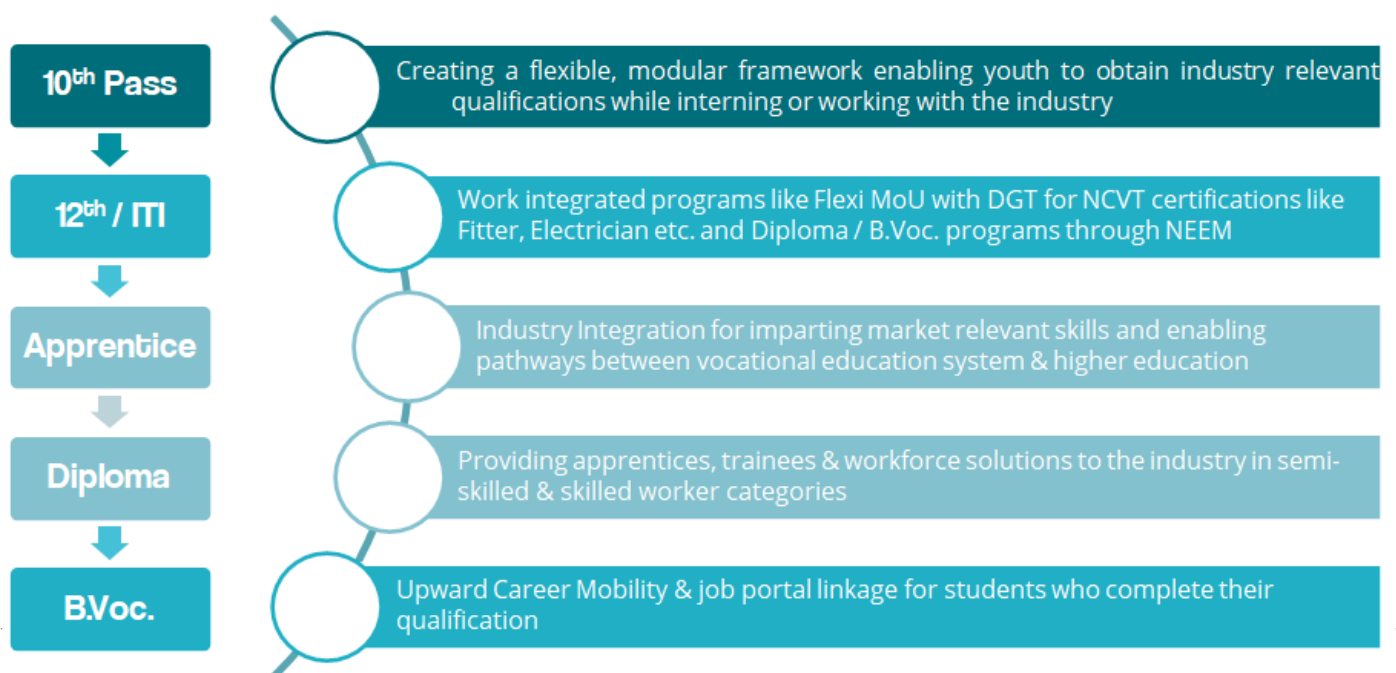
$10^{th}$ Pass

$12^{th}$ / ITI

Apprentice

Diploma

B.Voc.

Creating a flexible, modular framework enabling youth to obtain industry relevant qualifications while interning or working with the industry

Work integrated programs like Flexi MoU with DGT for NCVT certifications like Fitter, Electrician etc. and Diploma / B.Voc. programs through NEEM

Industry Integration for imparting market relevant skills and enabling pathways between vocational education system & higher education

Providing apprentices, trainees & workforce solutions to the industry in semi-skilled & skilled worker categories

Upward Career Mobility & job portal linkage for students who complete their qualification